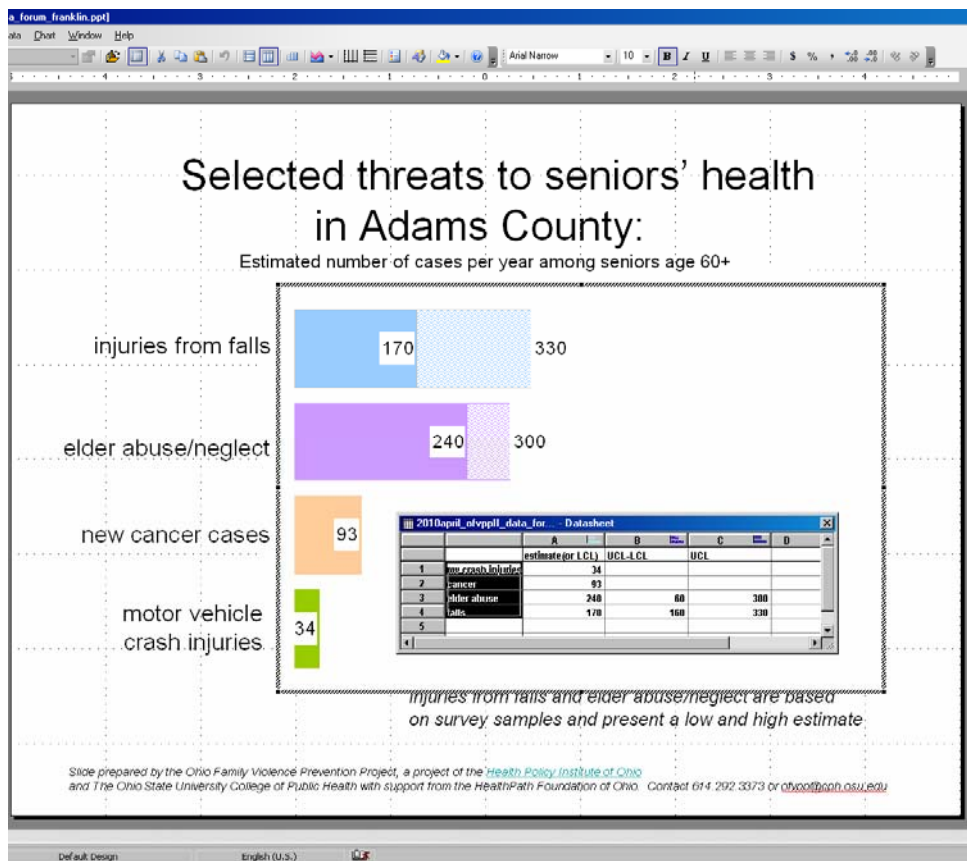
a_forum_franklin.ppt]

ata Chart Window Help

Arial Narrow 10 B I U $ %

Selected threats to seniors' health in Adams County:

Estimated number of cases per year among seniors age 60+

injuries from falls 170 330

elder abuse/neglect 240 300

new cancer cases 93

motor vehicle crash injuries 34

2010april_ofvppll_data_for... - Datasheet

| | A | B | C | D |
|---|---|---|---|---|
| | estimate(or LCL) | UCL-LCL | UCL | |
| 1 mv crash injuries | 34 | | | |
| 2 cancer | 93 | | | |
| 3 elder abuse | 240 | 60 | 300 | |
| 4 falls | 170 | 160 | 330 | |
| 5 | | | | |

Injuries from falls and elder abuse/neglect are based on survey samples and present a low and high estimate

Slide prepared by the Ohio Family Violence Prevention Project, a project of the Health Policy Institute of Ohio and The Ohio State University College of Public Health with support from the HealthPath Foundation of Ohio. Contact 614 292 3373 or ofvpp@cph.osu.edu

Default Design English (U.S.)